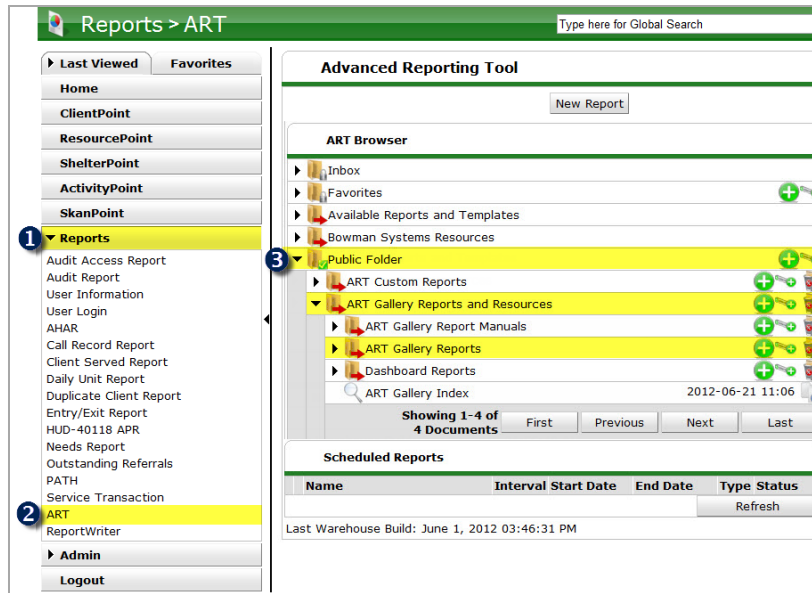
Reports > ART

Type here for Global Search

Last Viewed | Favorites

Home
ClientPoint
ResourcePoint
ShelterPoint
ActivityPoint
SkanPoint
1 Reports
Audit Access Report
Audit Report
User Information
User Login
AHAR
Call Record Report
Client Served Report
Daily Unit Report
Duplicate Client Report
Entry/Exit Report
HUD-40118 APR
Needs Report
Outstanding Referrals
PATH
Service Transaction
2 ART
ReportWriter
Admin
Logout

Advanced Reporting Tool

New Report

ART Browser

Inbox
Favorites
Available Reports and Templates
Bowman Systems Resources
3 Public Folder
ART Custom Reports
ART Gallery Reports and Resources
ART Gallery Report Manuals
ART Gallery Reports
Dashboard Reports
ART Gallery Index 2012-06-21 11:06

Showing 1-4 of 4 Documents
First | Previous | Next | Last

Scheduled Reports

| Name | Interval | Start Date | End Date | Type | Status |
|---|---|---|---|---|---|
| | | | | Refresh | |

Last Warehouse Build: June 1, 2012 03:46:31 PM